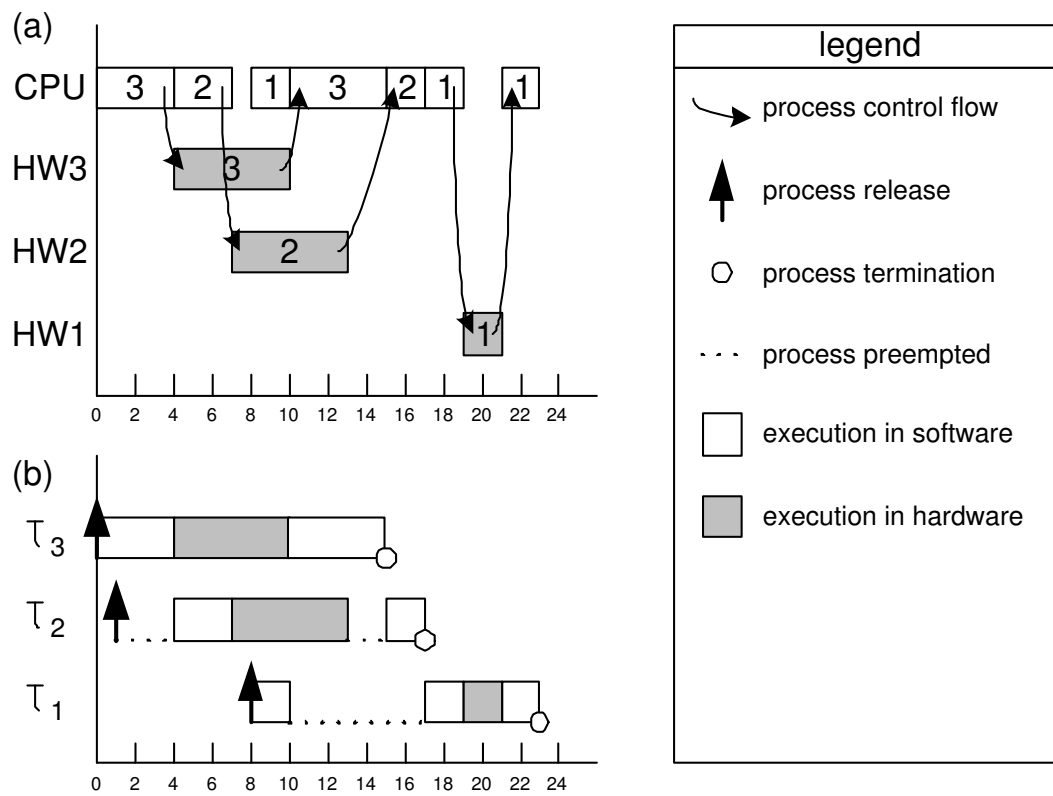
(a)

CPU 3 2 1 3 2 1 1

HW3 3

HW2 2

HW1 1

0 2 4 6 8 10 12 14 16 18 20 22 24

(b)

$\tau_3$

$\tau_2$

$\tau_1$

0 2 4 6 8 10 12 14 16 18 20 22 24

legend

process control flow

process release

process termination

process preempted

execution in software

execution in hardware